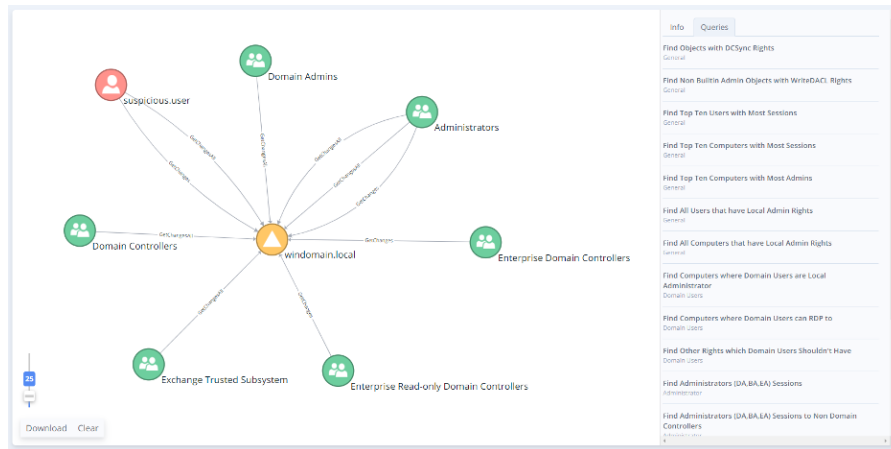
Domain Admins

suspicious.user

Administrators

Domain Controllers

windomain.local

Enterprise Domain Controllers

Exchange Trusted Subsystem

Enterprise Read-only Domain Controllers

GetChangesAll

GetChangesAll

GetChanges

GetChangesAll

GetChangesAll

GetChanges

GetChangesAll

GetChanges

GetChangesAll

GetChanges

25

Download Clear

Info Queries

Find Objects with DCSync Rights
General

Find Non Builtin Admin Objects with WriteDACL Rights
General

Find Top Ten Users with Most Sessions
General

Find Top Ten Computers with Most Sessions
General

Find Top Ten Computers with Most Admins
General

Find All Users that have Local Admin Rights
General

Find All Computers that have Local Admin Rights
General

Find Computers where Domain Users are Local Administrator
Domain Users

Find Computers where Domain Users can RDP to
Domain Users

Find Other Rights which Domain Users Shouldn't Have
Domain Users

Find Administrators (DA,BA,EA) Sessions
Administrator

Find Administrators (DA,BA,EA) Sessions to Non Domain Controllers
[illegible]